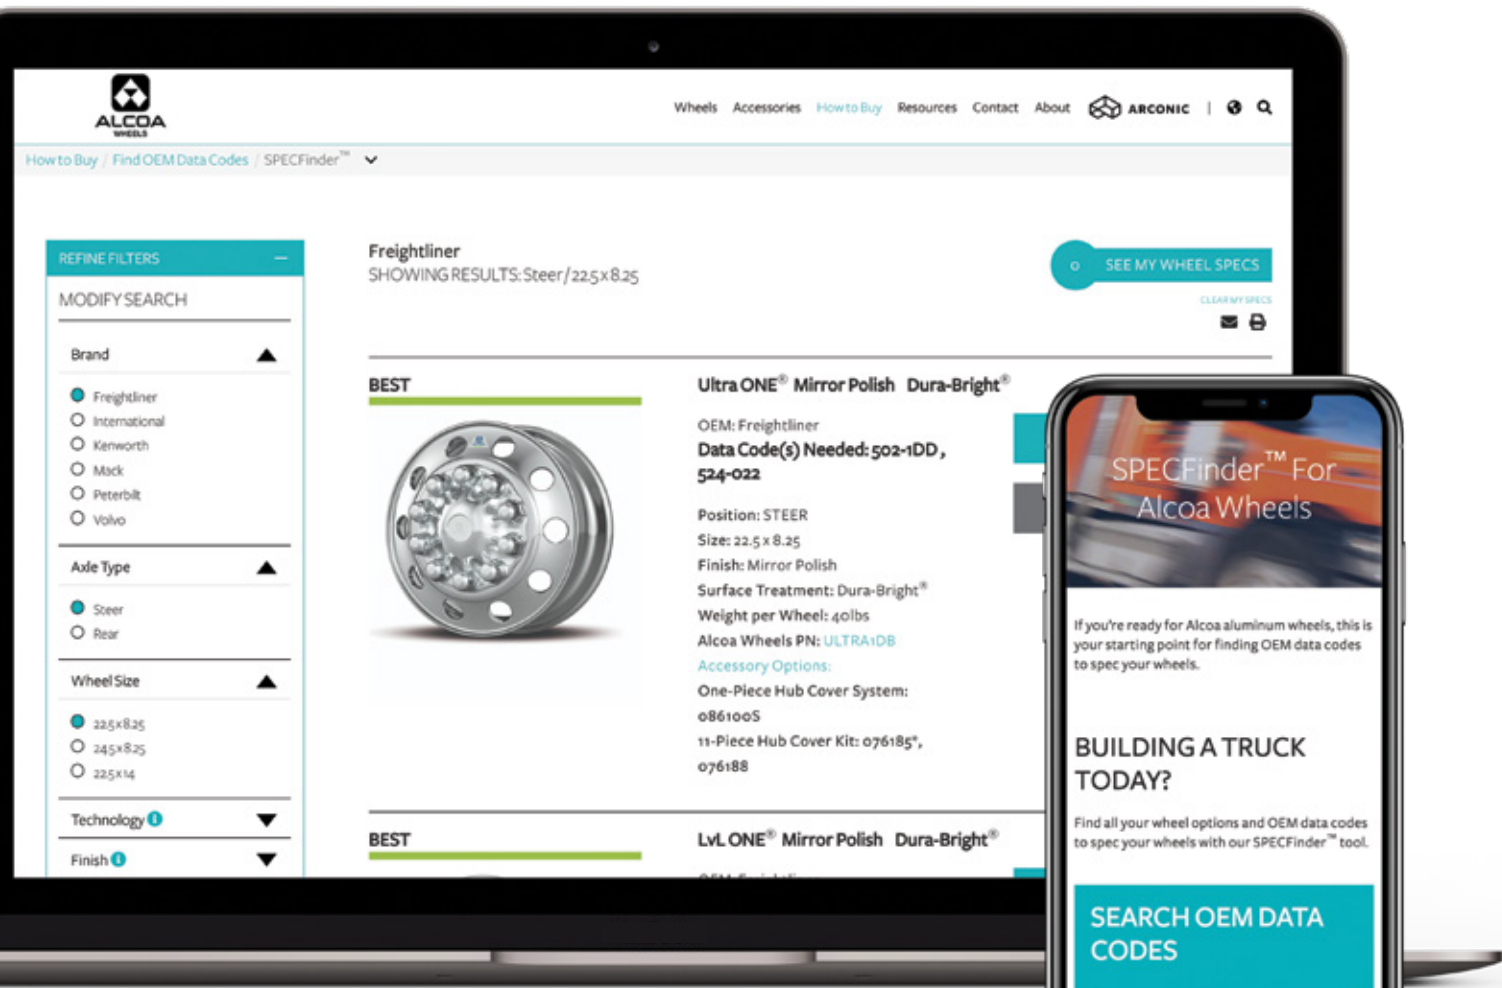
ALCOA WHEELS

Wheels Accessories How to Buy Resources Contact About ARCONIC

How to Buy / Find OEM Data Codes / SPECFinder™

REFINE FILTERS –

MODIFY SEARCH

Brand

Freightliner
International
Kenworth
Mack
Peterbilt
Volvo

Axle Type

Steer
Rear

Wheel Size

22.5x8.25
24.5x8.25
22.5x14

Technology

Finish

Freightliner
SHOWING RESULTS: Steer / 22.5 x 8.25

SEE MY WHEEL SPECS

CLEAR MY SPECS

BEST

Ultra ONE® Mirror Polish Dura-Bright®

OEM: Freightliner
Data Code(s) Needed: 502-1DD, 524-022

Position: STEER
Size: 22.5 x 8.25
Finish: Mirror Polish
Surface Treatment: Dura-Bright®
Weight per Wheel: 40lbs
Alcoa Wheels PN: ULTRA1DB
Accessory Options:
One-Piece Hub Cover System: 086100S
11-Piece Hub Cover Kit: 076185*, 076188

BEST

LvL ONE® Mirror Polish Dura-Bright®

SPECFinder™ For Alcoa Wheels

If you're ready for Alcoa aluminum wheels, this is your starting point for finding OEM data codes to spec your wheels.

BUILDING A TRUCK TODAY?

Find all your wheel options and OEM data codes to spec your wheels with our SPECFinder™ tool.

SEARCH OEM DATA CODES